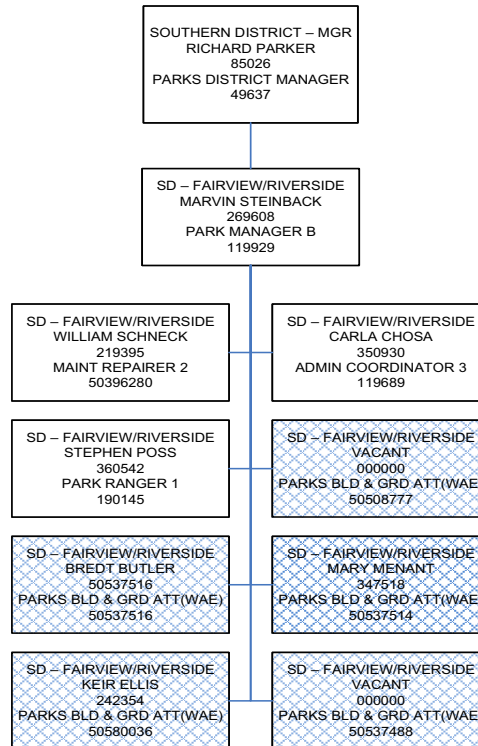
SOUTHERN DISTRICT – MGR
RICHARD PARKER
85026
PARKS DISTRICT MANAGER
49637

SD – FAIRVIEW/RIVERSIDE
MARVIN STEINBACK
269608
PARK MANAGER B
119929

SD – FAIRVIEW/RIVERSIDE
WILLIAM SCHNECK
219395
MAINT REPAIRER 2
50396280

SD – FAIRVIEW/RIVERSIDE
CARLA CHOSA
350930
ADMIN COORDINATOR 3
119689

SD – FAIRVIEW/RIVERSIDE
STEPHEN POSS
360542
PARK RANGER 1
190145

SD – FAIRVIEW/RIVERSIDE
VACANT
000000
PARKS BLD & GRD ATT(WAE
50508777

SD – FAIRVIEW/RIVERSIDE
BREDT BUTLER
50537516
PARKS BLD & GRD ATT(WAE)
50537516

SD – FAIRVIEW/RIVERSIDE
MARY MENANT
347518
PARKS BLD & GRD ATT(WAE
50537514

SD – FAIRVIEW/RIVERSIDE
KEIR ELLIS
242354
PARKS BLD & GRD ATT(WAE)
50580036

SD – FAIRVIEW/RIVERSIDE
VACANT
000000
PARKS BLD & GRD ATT(WAE
50537488